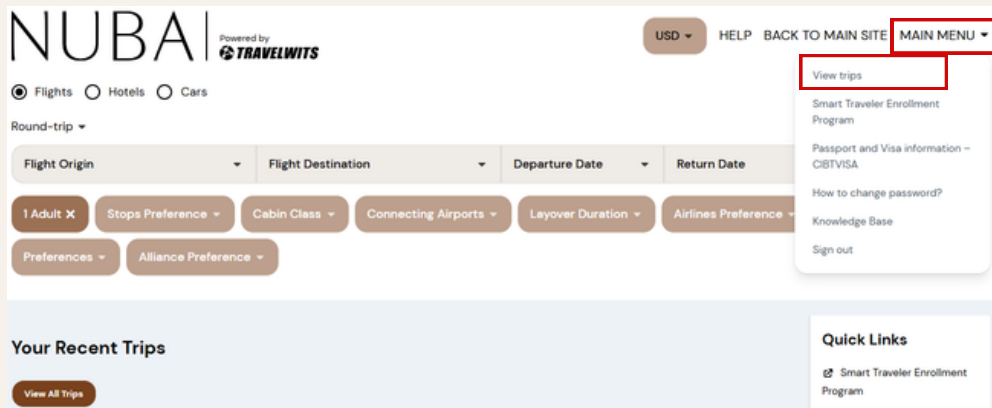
NUBA Powered by TRAVELWITS

USD HELP BACK TO MAIN SITE MAIN MENU

View trips
Smart Traveler Enrollment Program
Passport and Visa information – CIBTVISA
How to change password?
Knowledge Base
Sign out

Flights Hotels Cars

Round-trip

Flight Origin
Flight Destination
Departure Date
Return Date

1 Adult ✕
Stops Preference
Cabin Class
Connecting Airports
Layover Duration
Airlines Preference
Preferences
Alliance Preference

Your Recent Trips

View All Trips

Quick Links

Smart Traveler Enrollment Program